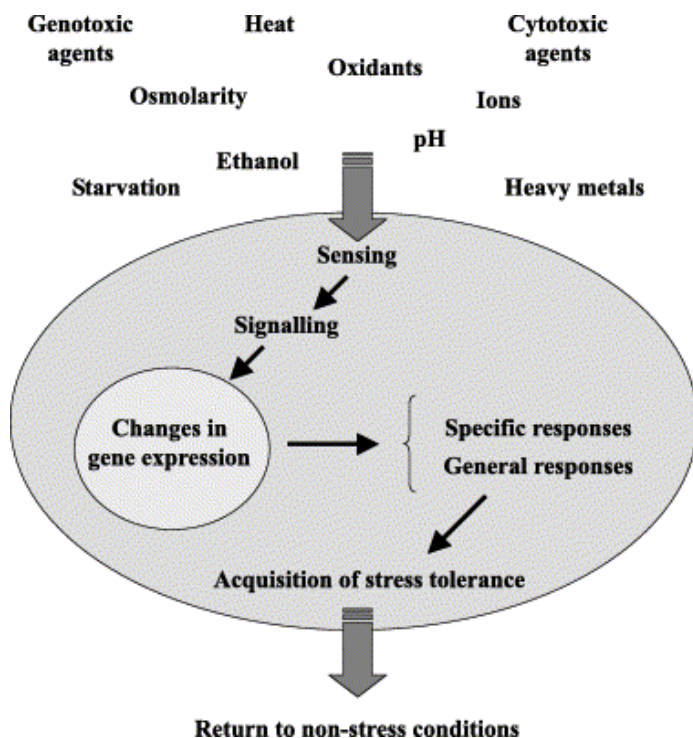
Genotoxic agents

Heat

Cytotoxic agents

Oxidants

Osmolarity

Ions

pH

Ethanol

Starvation

Heavy metals

Sensing

Signalling

Changes in gene expression

Specific responses

General responses

Acquisition of stress tolerance

Return to non-stress conditions